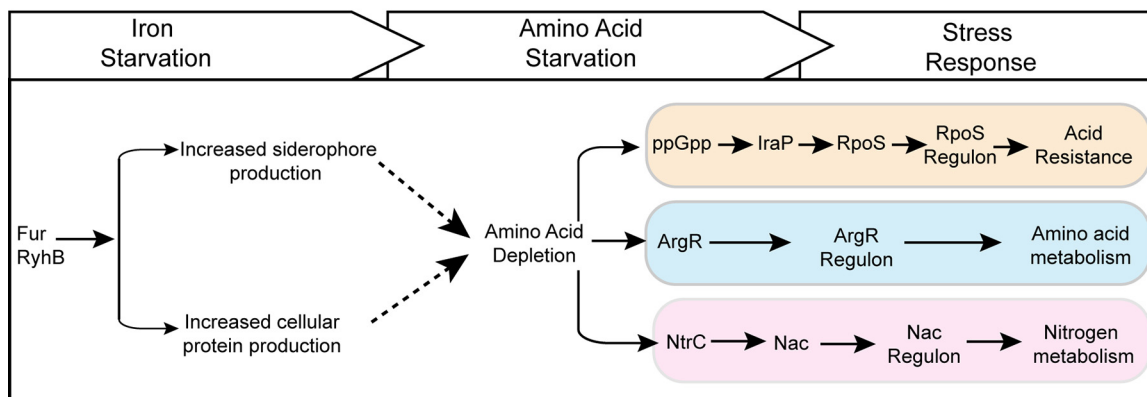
Iron Starvation

Amino Acid Starvation

Stress Response

Fur RyhB

Increased siderophore production

Increased cellular protein production

Amino Acid Depletion

ppGpp IraP RpoS RpoS Regulon Acid Resistance

ArgR ArgR Regulon Amino acid metabolism

NtrC Nac Nac Regulon Nitrogen metabolism